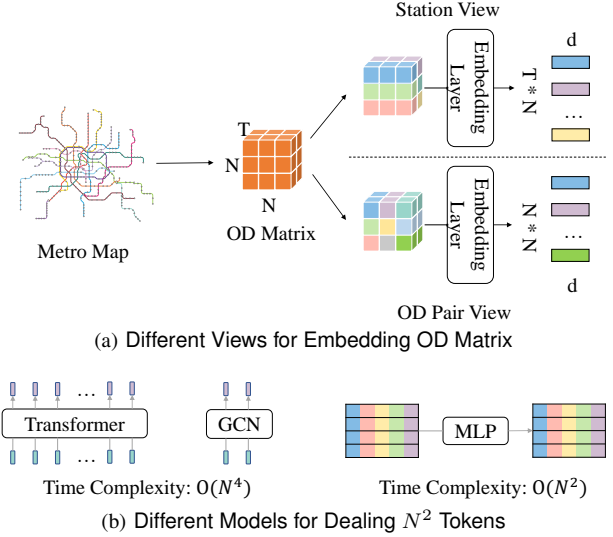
Station View

Embedding Layer

T * N

d

…

Metro Map

T

N

N

OD Matrix

Embedding Layer

N * N

…

d

OD Pair View

(a) Different Views for Embedding OD Matrix

…

Transformer

…

GCN

MLP

Time Complexity: $O(N^4)$

Time Complexity: $O(N^2)$

(b) Different Models for Dealing $N^2$ Tokens